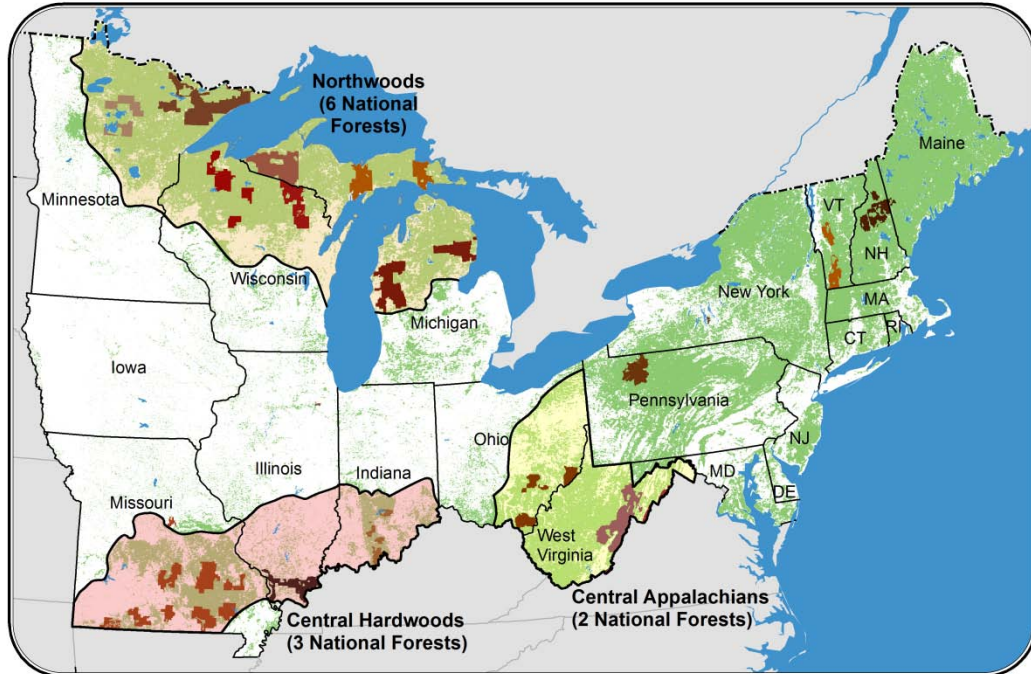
Northwoods (6 National Forests)

Maine

Minnesota

VT

NH

Wisconsin

New York

MA

Michigan

CT

RI

Iowa

Pennsylvania

Ohio

Illinois

Indiana

NJ

MD

DE

Missouri

West Virginia

Central Appalachians (2 National Forests)

Central Hardwoods (3 National Forests)